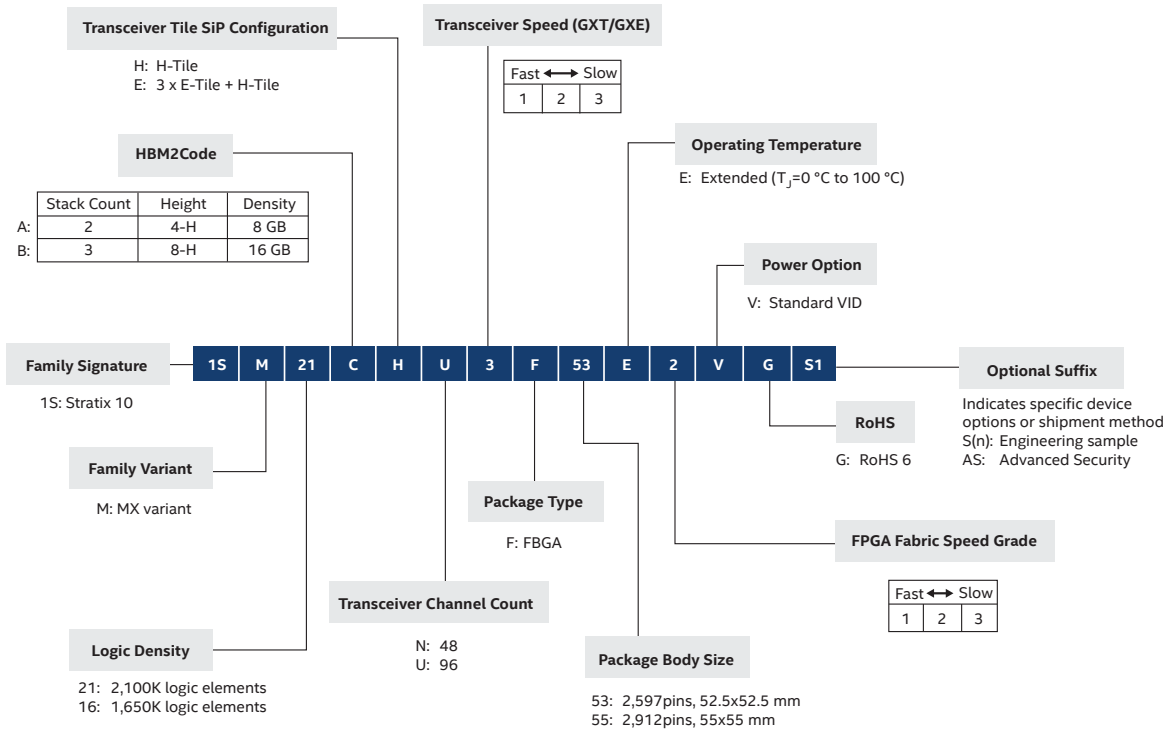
Transceiver Tile SiP Configuration

H: H-Tile
E: 3 x E-Tile + H-Tile

Transceiver Speed (GXT/GXE)

| Fast ⟷ Slow | | |
|---|---|---|
| 1 | 2 | 3 |

HBM2Code

| | Stack Count | Height | Density |
|---|---|---|---|
| A: | 2 | 4-H | 8 GB |
| B: | 3 | 8-H | 16 GB |

Operating Temperature

E: Extended ($T_J$=0 °C to 100 °C)

Power Option

V: Standard VID

Family Signature

1S: Stratix 10

1S M 21 C H U 3 F 53 E 2 V G S1

Optional Suffix

Indicates specific device options or shipment method
S(n): Engineering sample
AS: Advanced Security

RoHS

G: RoHS 6

Family Variant

M: MX variant

Package Type

F: FBGA

FPGA Fabric Speed Grade

| Fast ⟷ Slow | | |
|---|---|---|
| 1 | 2 | 3 |

Transceiver Channel Count

N: 48
U: 96

Logic Density

21: 2,100K logic elements
16: 1,650K logic elements

Package Body Size

53: 2,597pins, 52.5x52.5 mm
55: 2,912pins, 55x55 mm